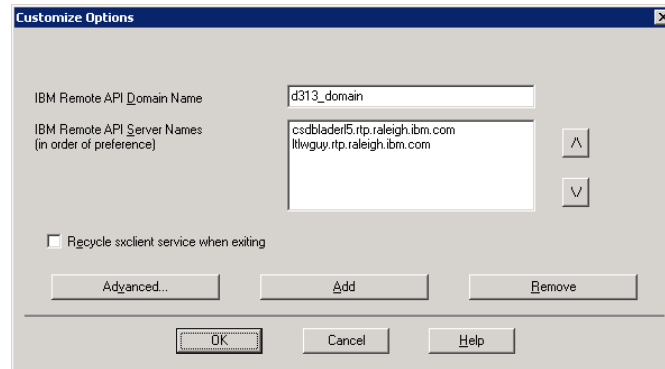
Customize Options

IBM Remote API Domain Name
d313_domain

IBM Remote API Server Names
(in order of preference)
csdbladerl5.rtp.raleigh.ibm.com
ltlwguy.rtp.raleigh.ibm.com

^
v

Recycle sxclient service when exiting

Advanced...
Add
Remove

OK
Cancel
Help